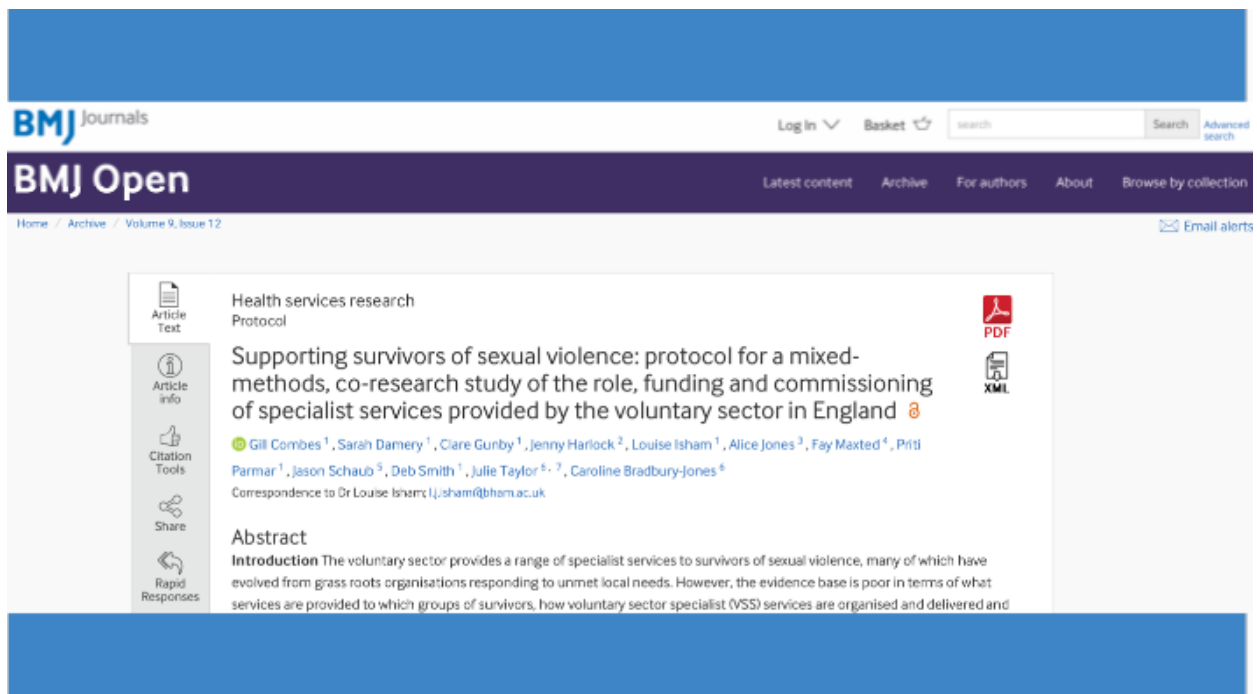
BMJ Journals

Log In Basket search Search Advanced search

BMJ Open

Latest content Archive For authors About Browse by collection

Home / Archive / Volume 9, Issue 12

Email alerts

Article Text

Article info

Citation Tools

Share

Rapid Responses

Health services research
Protocol

PDF

XML

Supporting survivors of sexual violence: protocol for a mixed-methods, co-research study of the role, funding and commissioning of specialist services provided by the voluntary sector in England

Gill Combes $^{1}$, Sarah Damery $^{1}$, Clare Gunby $^{1}$, Jenny Harlock $^{2}$, Louise Isham $^{1}$, Alice Jones $^{3}$, Fay Maxted $^{4}$, Priti Parmar $^{1}$, Jason Schaub $^{5}$, Deb Smith $^{1}$, Julie Taylor $^{6,7}$, Caroline Bradbury-Jones $^{6}$

Correspondence to Dr Louise Isham; l.j.isham@bham.ac.uk

Abstract

Introduction The voluntary sector provides a range of specialist services to survivors of sexual violence, many of which have evolved from grass roots organisations responding to unmet local needs. However, the evidence base is poor in terms of what services are provided to which groups of survivors, how voluntary sector specialist (VSS) services are organised and delivered and